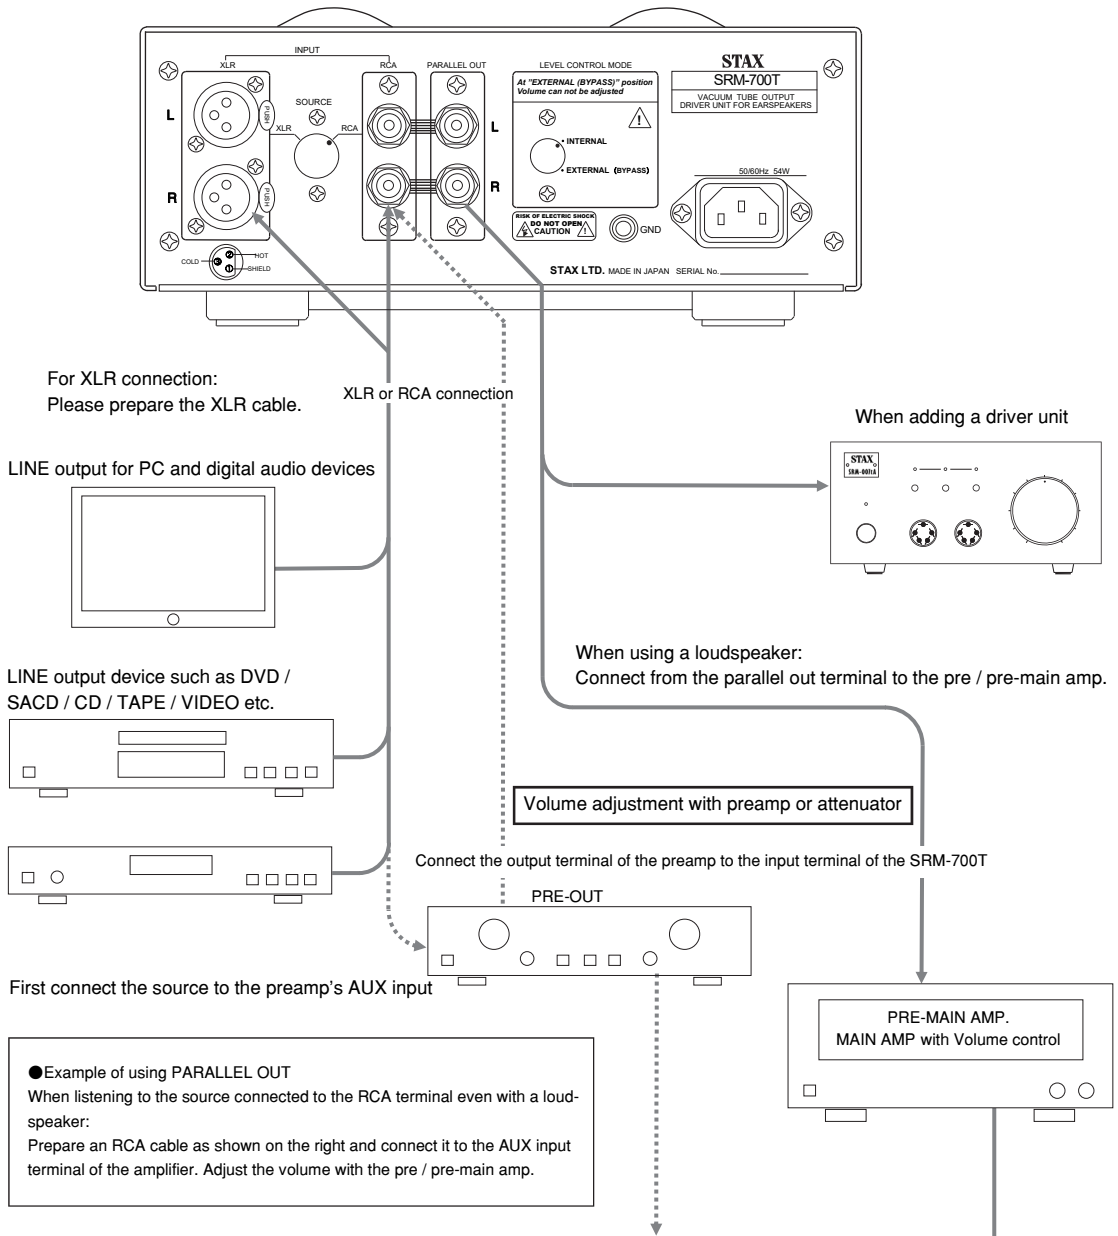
INPUT
XLR
RCA
PARALLEL OUT
LEVEL CONTROL MODE
At "EXTERNAL (BYPASS)" position Volume can not be adjusted
STAX
SRM-700T
VACUUM TUBE OUTPUT DRIVER UNIT FOR EARSPEAKERS
L
R
PUSH
PUSH
SOURCE
XLR
RCA
L
R
• INTERNAL
• EXTERNAL (BYPASS)
50/60Hz 54W
RISK OF ELECTRIC SHOCK DO NOT OPEN CAUTION
GND
COLD
HOT
SHIELD
STAX LTD. MADE IN JAPAN SERIAL No.

For XLR connection:
Please prepare the XLR cable.

XLR or RCA connection

When adding a driver unit

STAX SRM-007tA

LINE output for PC and digital audio devices

When using a loudspeaker:
Connect from the parallel out terminal to the pre / pre-main amp.

LINE output device such as DVD / SACD / CD / TAPE / VIDEO etc.

Volume adjustment with preamp or attenuator

Connect the output terminal of the preamp to the input terminal of the SRM-700T

PRE-OUT

First connect the source to the preamp's AUX input

PRE-MAIN AMP.
MAIN AMP with Volume control

●Example of using PARALLEL OUT
When listening to the source connected to the RCA terminal even with a loudspeaker:
Prepare an RCA cable as shown on the right and connect it to the AUX input terminal of the amplifier. Adjust the volume with the pre / pre-main amp.